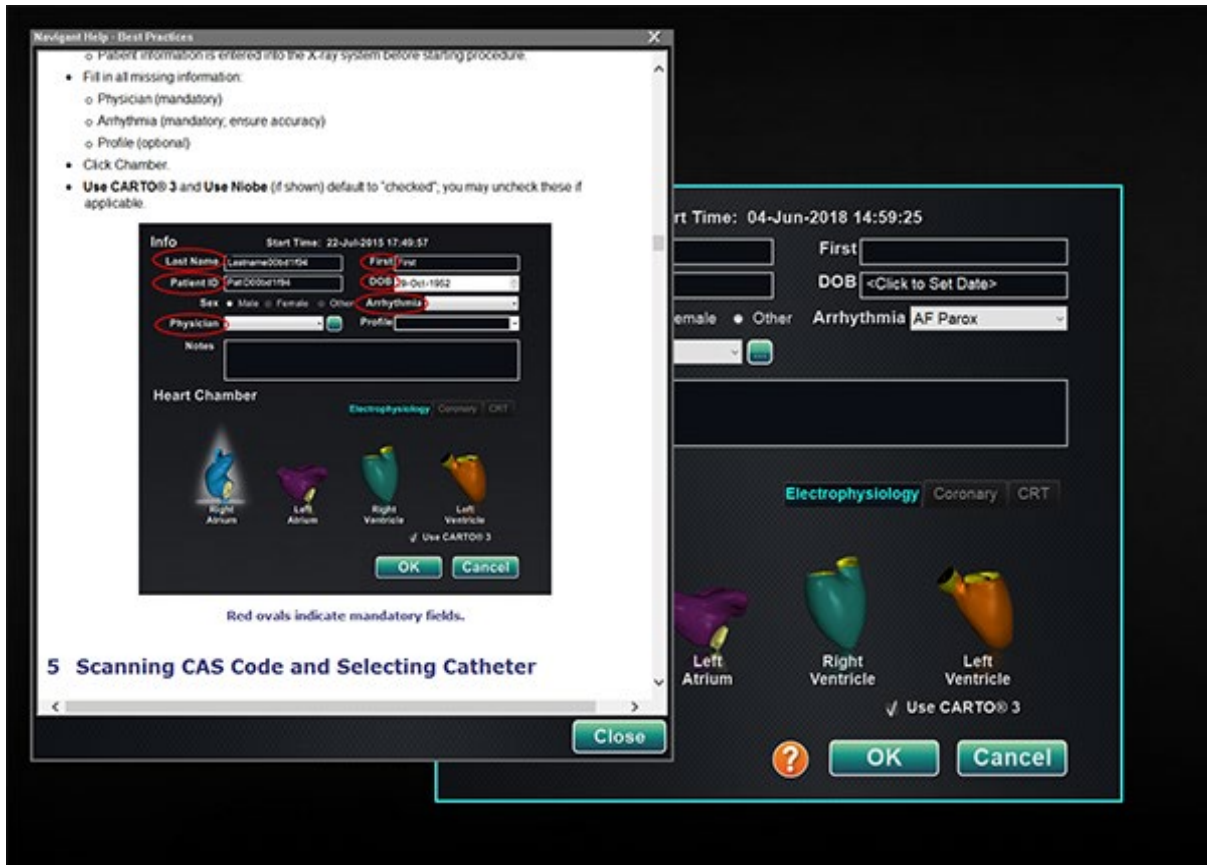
Navigant Help - Best Practices

○ Patient information is entered into the X-ray system before starting procedure.

• Fill in all missing information:

○ Physician (mandatory)

○ Arrhythmia (mandatory; ensure accuracy)

○ Profile (optional)

• Click Chamber.

• Use CARTO® 3 and Use Niobe (if shown) default to "checked"; you may uncheck these if applicable.

Info
Start Time: 22-Jun-2015 17:49:57
Last Name Lastname00b41f94
First First
Patient ID PatID00bd1f94
DOB 29-Oct-1952
Sex ● Male ○ Female ○ Other
Arrhythmia
Physician
Profile
Notes

Heart Chamber
Electrophysiology Coronary CRT
Right Atrium
Left Atrium
Right Ventricle
Left Ventricle
√ Use CARTO® 3
OK Cancel

Red ovals indicate mandatory fields.

5 Scanning CAS Code and Selecting Catheter

Close

rt Time: 04-Jun-2018 14:59:25
First
DOB <Click to Set Date>
emale ● Other Arrhythmia AF Parox

Electrophysiology Coronary CRT
Left Atrium
Right Ventricle
Left Ventricle
√ Use CARTO® 3
? OK Cancel